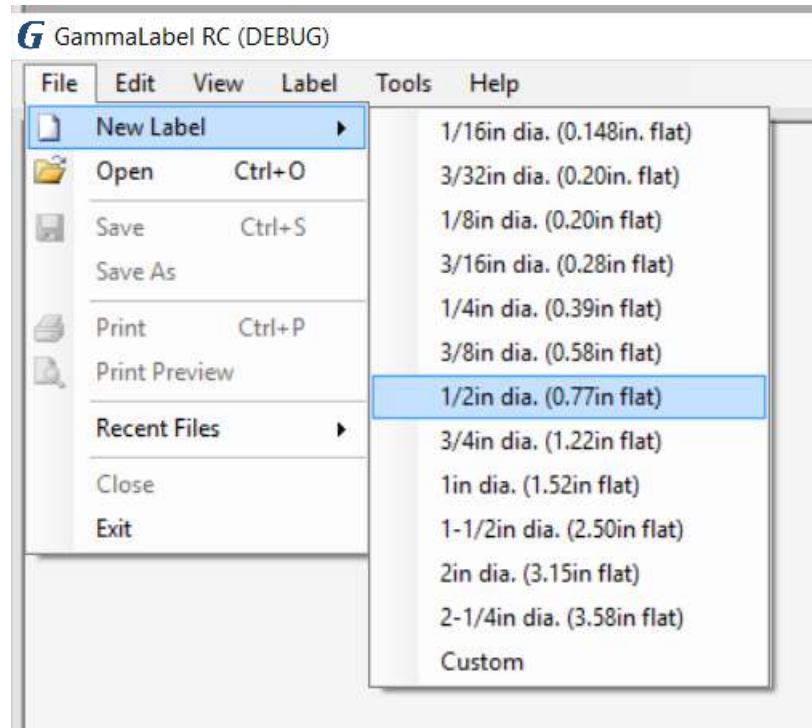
GammaLabel RC (DEBUG)

File Edit View Label Tools Help

New Label
Open Ctrl+O
Save Ctrl+S
Save As
Print Ctrl+P
Print Preview
Recent Files
Close
Exit

1/16in dia. (0.148in. flat)
3/32in dia. (0.20in. flat)
1/8in dia. (0.20in flat)
3/16in dia. (0.28in flat)
1/4in dia. (0.39in flat)
3/8in dia. (0.58in flat)
1/2in dia. (0.77in flat)
3/4in dia. (1.22in flat)
1in dia. (1.52in flat)
1-1/2in dia. (2.50in flat)
2in dia. (3.15in flat)
2-1/4in dia. (3.58in flat)
Custom